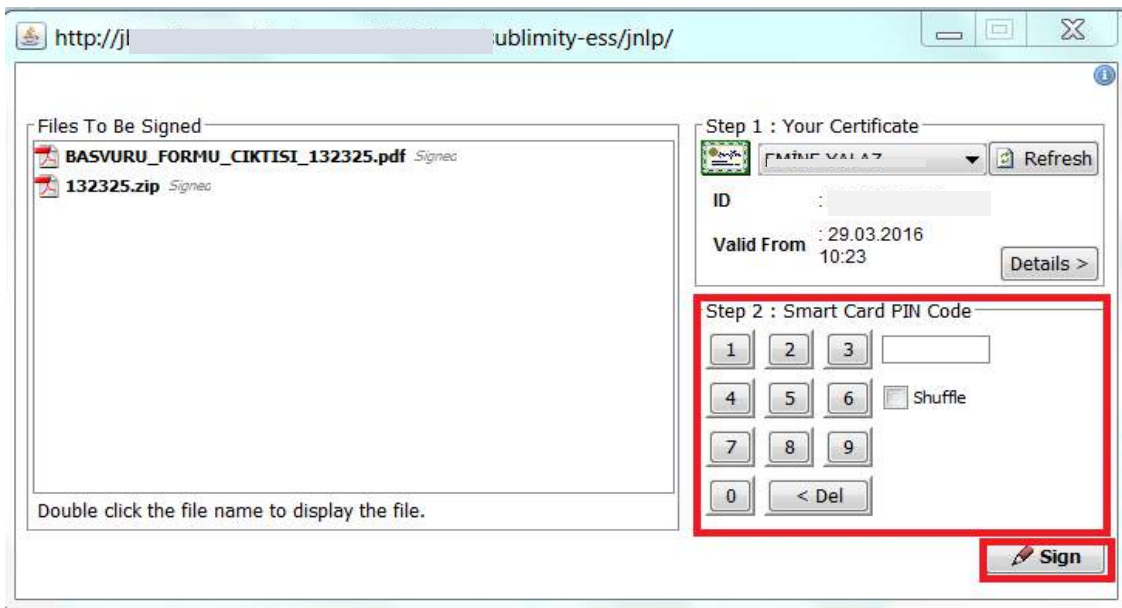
http://jl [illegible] ublimity-ess/jnlp/

Files To Be Signed

BASVURU_FORMU_CIKTISI_132325.pdf Signed

132325.zip Signed

Double click the file name to display the file.

Step 1 : Your Certificate

EMİNE YALAZ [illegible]

Refresh

ID : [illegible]

Valid From : 29.03.2016 10:23

Details >

Step 2 : Smart Card PIN Code

1 2 3

4 5 6

Shuffle

7 8 9

0 < Del

Sign